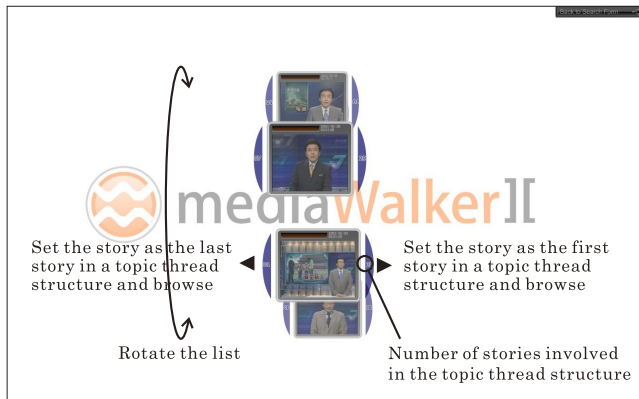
Back to Search Form

mediaWalker II

Set the story as the last story in a topic thread structure and browse

Set the story as the first story in a topic thread structure and browse

Rotate the list

Number of stories involved in the topic thread structure